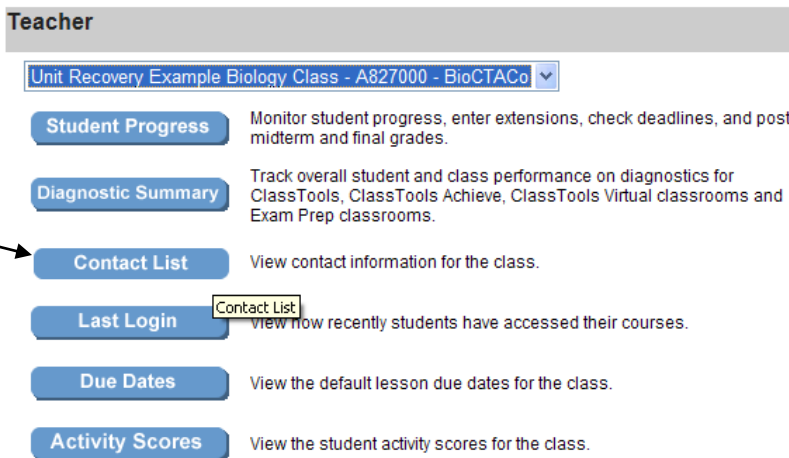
Teacher

Unit Recovery Example Biology Class - A827000 - BioCTACo

Student Progress
Monitor student progress, enter extensions, check deadlines, and post midterm and final grades.

Diagnostic Summary
Track overall student and class performance on diagnostics for ClassTools, ClassTools Achieve, ClassTools Virtual classrooms and Exam Prep classrooms.

Contact List
View contact information for the class.

Contact List

Last Login
View how recently students have accessed their courses.

Due Dates
View the default lesson due dates for the class.

Activity Scores
View the student activity scores for the class.